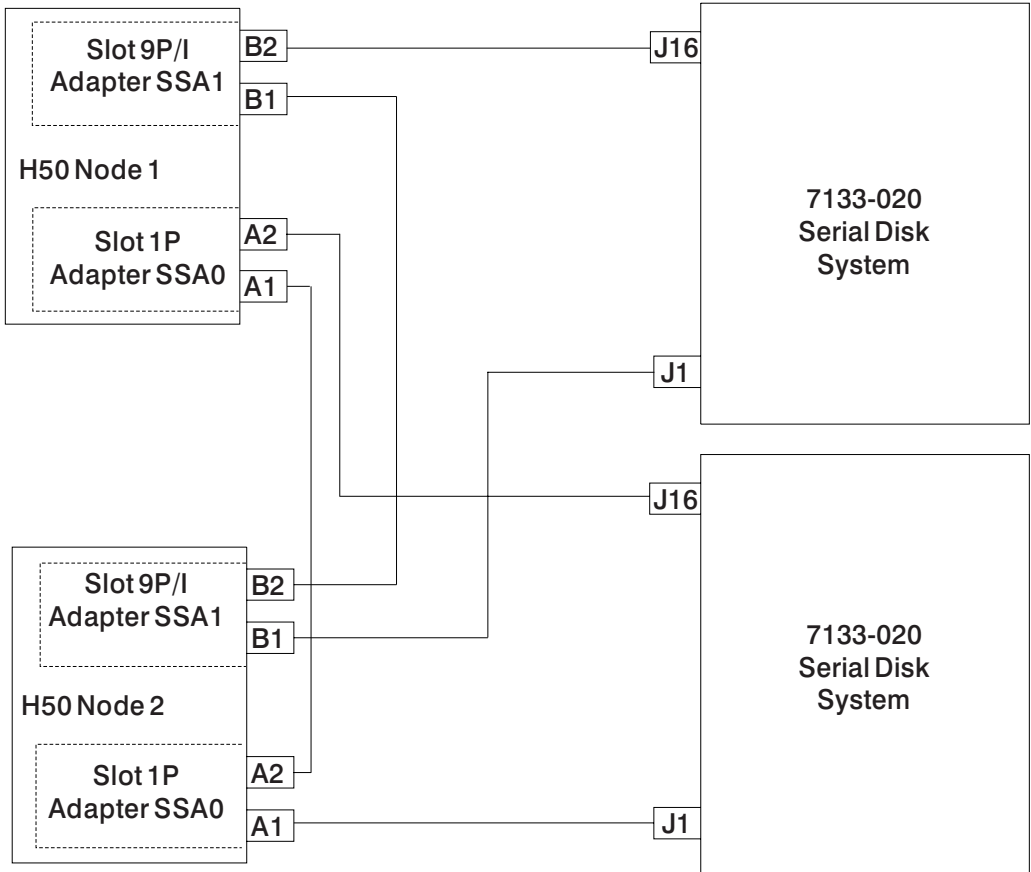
Slot 9P/I
Adapter SSA1

B2

B1

H50 Node 1

Slot 1P
Adapter SSA0

A2

A1

J16

7133-020
Serial Disk
System

J1

J16

Slot 9P/I
Adapter SSA1

B2

B1

H50 Node 2

Slot 1P
Adapter SSA0

A2

A1

7133-020
Serial Disk
System

J1